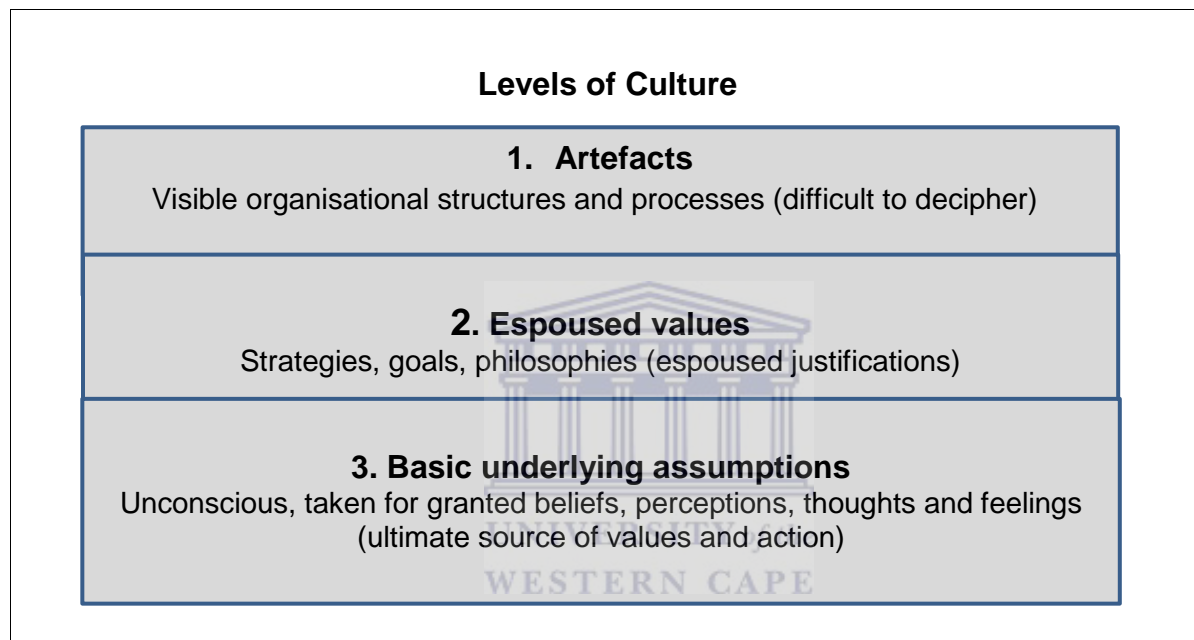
Levels of Culture

1. Artefacts
Visible organisational structures and processes (difficult to decipher)

2. Espoused values
Strategies, goals, philosophies (espoused justifications)

3. Basic underlying assumptions
Unconscious, taken for granted beliefs, perceptions, thoughts and feelings (ultimate source of values and action)

UNIVERSITY of the
WESTERN CAPE